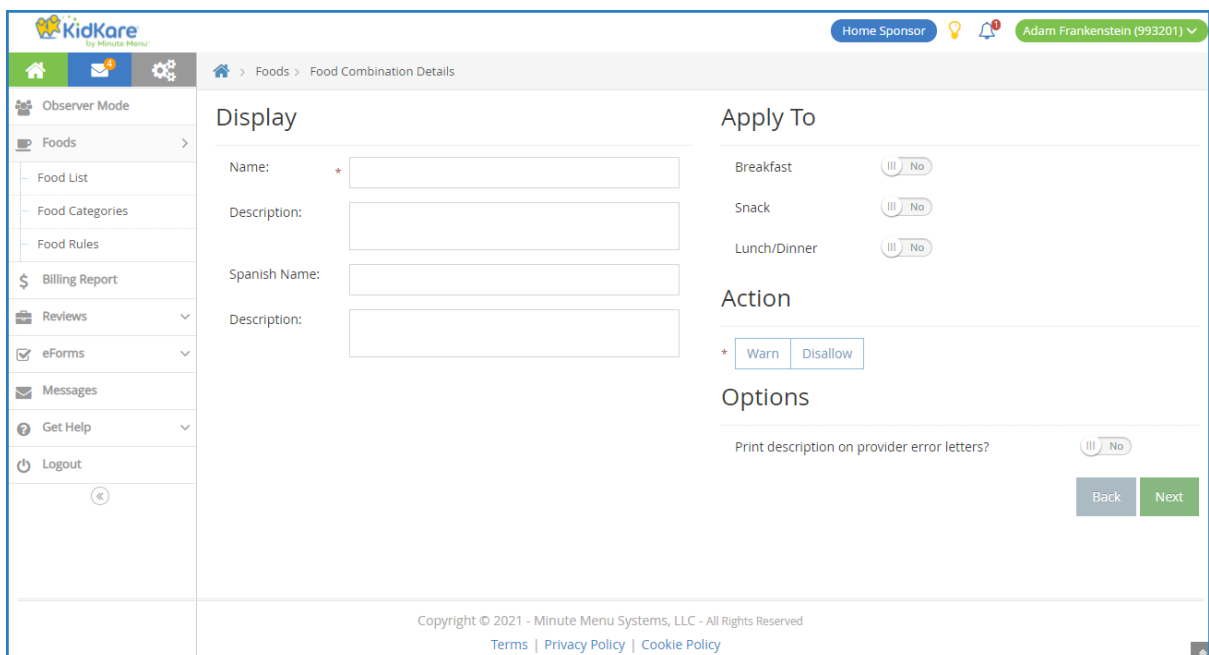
KidKare by Minute Menu

Home Sponsor

1

Adam Frankenstein (993201)

4

Foods > Food Combination Details

Observer Mode

Foods

Food List

Food Categories

Food Rules

Billing Report

Reviews

eForms

Messages

Get Help

Logout

Display

Name: *

Description:

Spanish Name:

Description:

Apply To

Breakfast No

Snack No

Lunch/Dinner No

Action

* Warn Disallow

Options

Print description on provider error letters? No

Back Next

Copyright © 2021 - Minute Menu Systems, LLC - All Rights Reserved

Terms | Privacy Policy | Cookie Policy